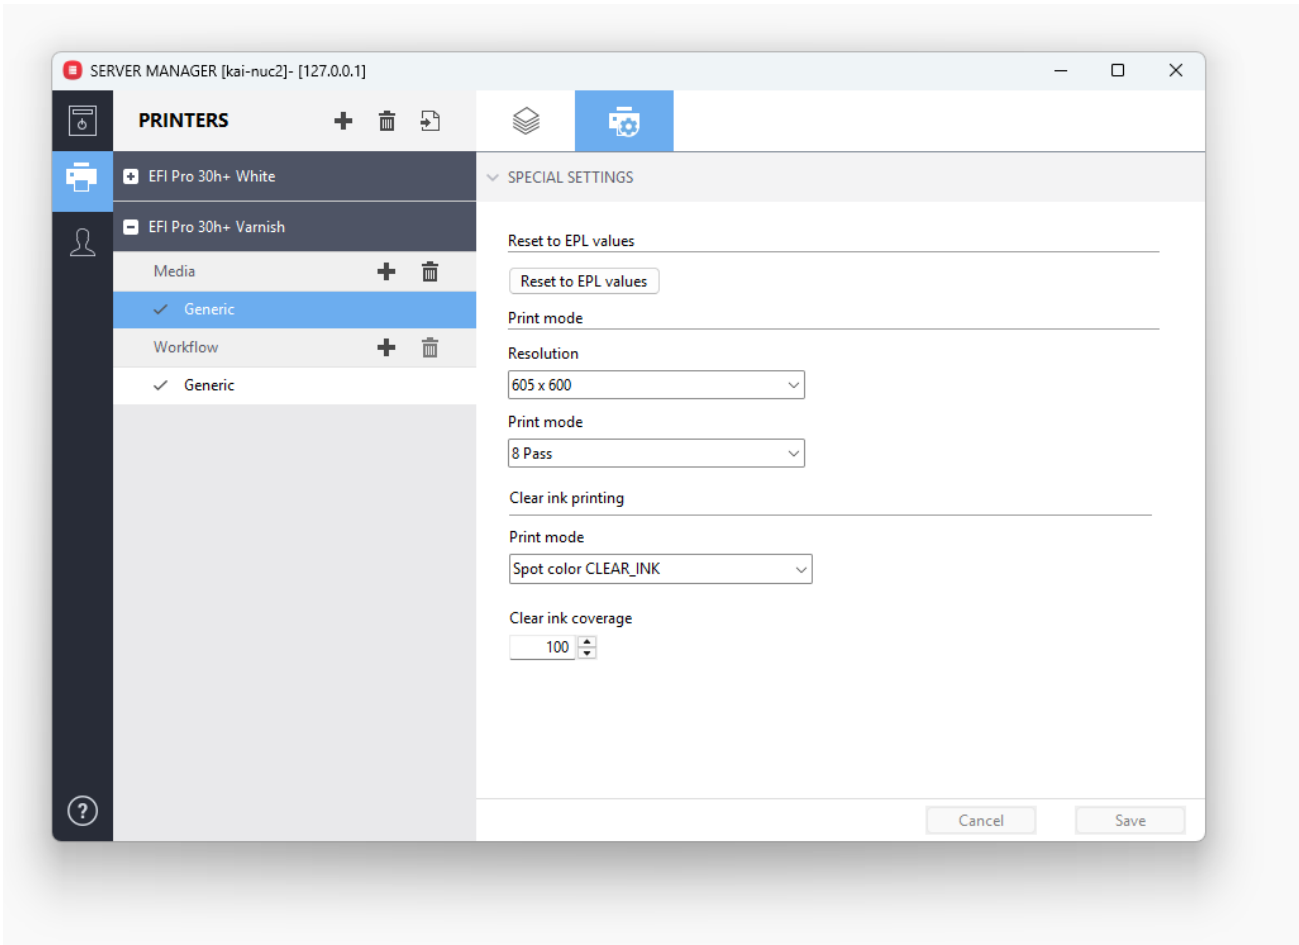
SERVER MANAGER [kai-nuc2]- [127.0.0.1]

PRINTERS

EFI Pro 30h+ White

EFI Pro 30h+ Varnish

Media

Generic

Workflow

Generic

SPECIAL SETTINGS

Reset to EPL values

Reset to EPL values

Print mode

Resolution

605 x 600

Print mode

8 Pass

Clear ink printing

Print mode

Spot color CLEAR_INK

Clear ink coverage

100

Cancel

Save